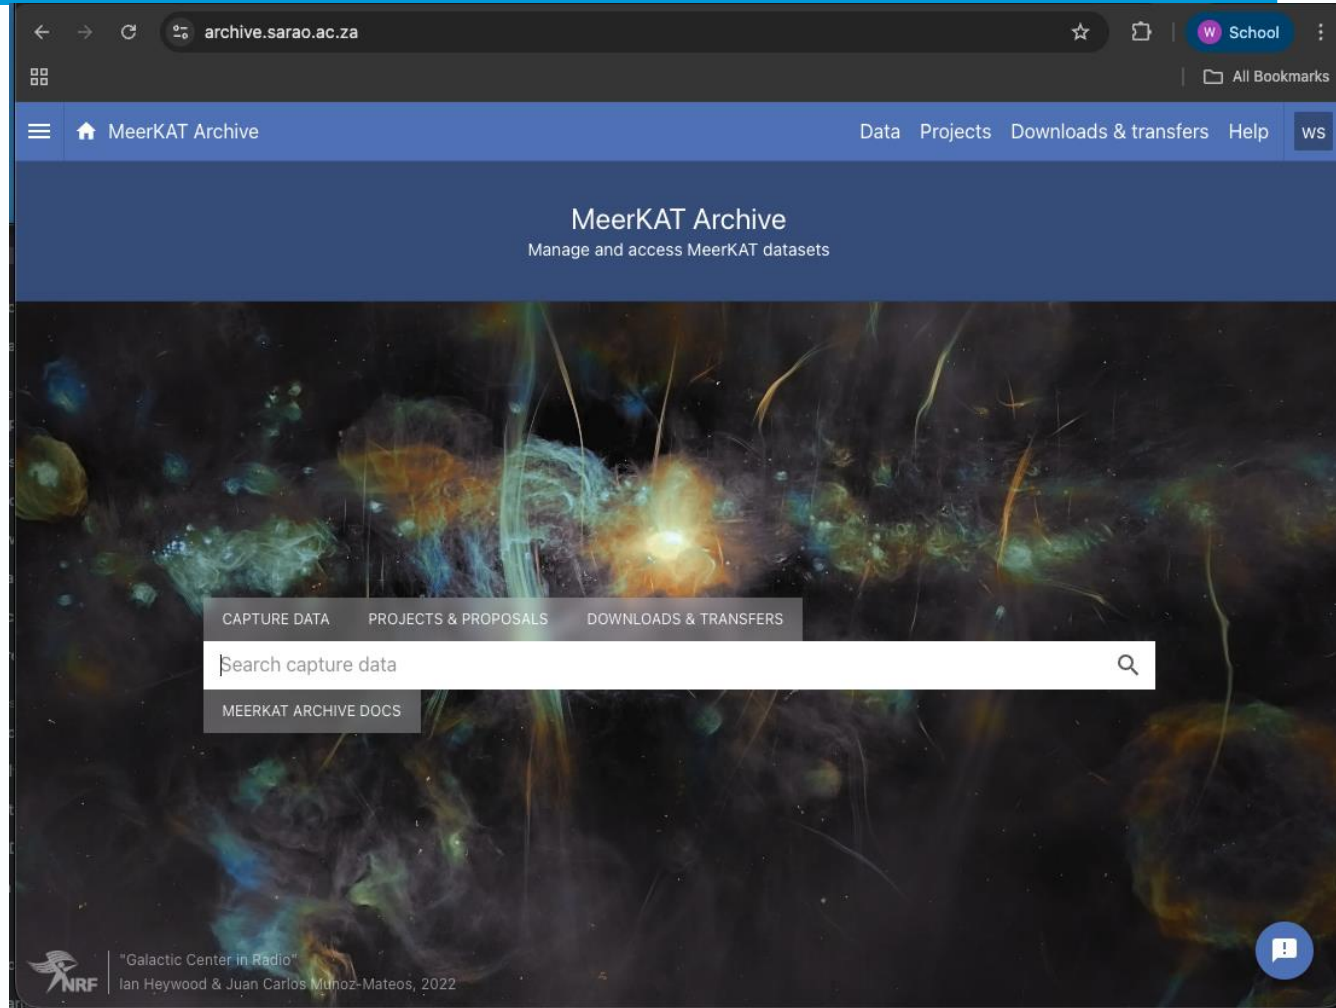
archive.sarao.ac.za

W School

All Bookmarks

MeerKAT Archive

Data Projects Downloads & transfers Help WS

MeerKAT Archive
Manage and access MeerKAT datasets

CAPTURE DATA PROJECTS & PROPOSALS DOWNLOADS & TRANSFERS

Search capture data

MEERKAT ARCHIVE DOCS

NRF "Galactic Center in Radio"
Ian Heywood & Juan Carlos Munoz-Mateos, 2022